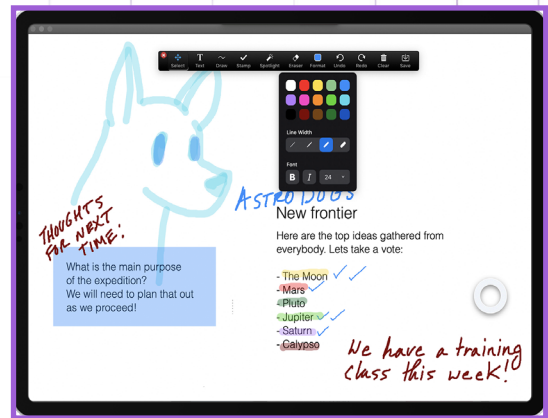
Select Text Draw Stamp Spotlight Eraser Format Undo Redo Clear Save

Line Width

Font

B I 24

ASTRO DOGS

New frontier

Here are the top ideas gathered from everybody. Lets take a vote:

- The Moon
- Mars
- Pluto
- Jupiter
- Saturn
- Calypso

THOUGHTS FOR NEXT TIME:

What is the main purpose of the expedition?
We will need to plan that out as we proceed!

We have a training class this week!